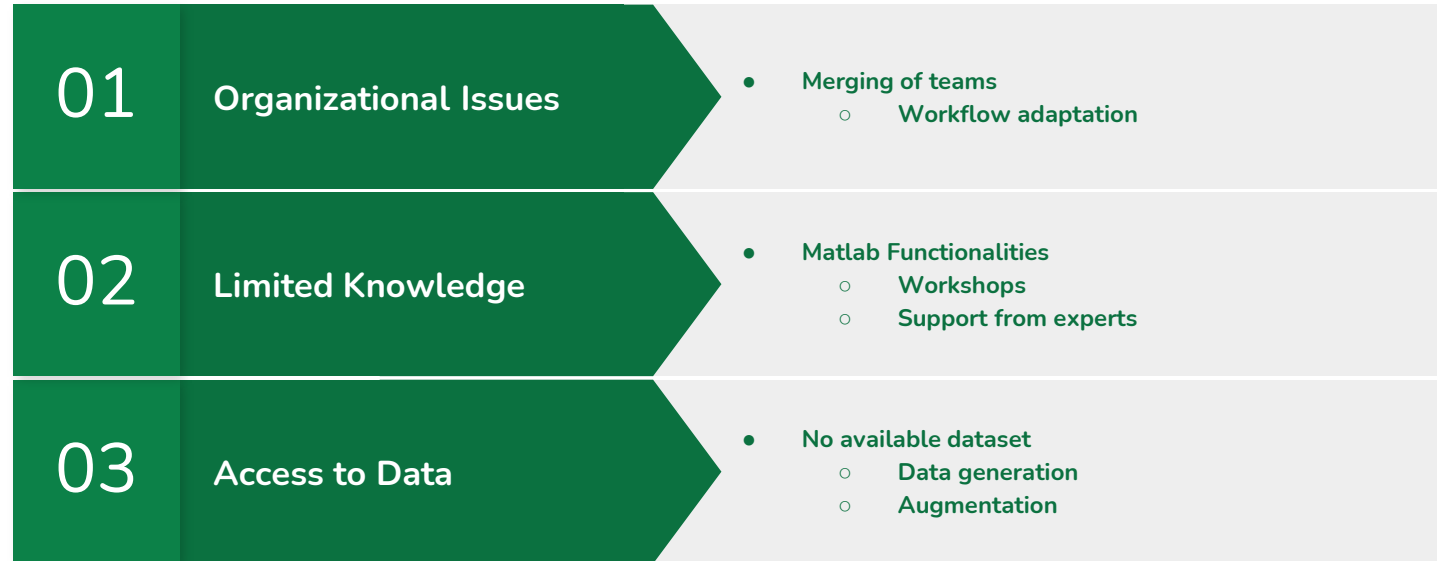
01

Organizational Issues

- Merging of teams
  - Workflow adaptation

02

Limited Knowledge

- Matlab Functionalities
  - Workshops
  - Support from experts

03

Access to Data

- No available dataset
  - Data generation
  - Augmentation